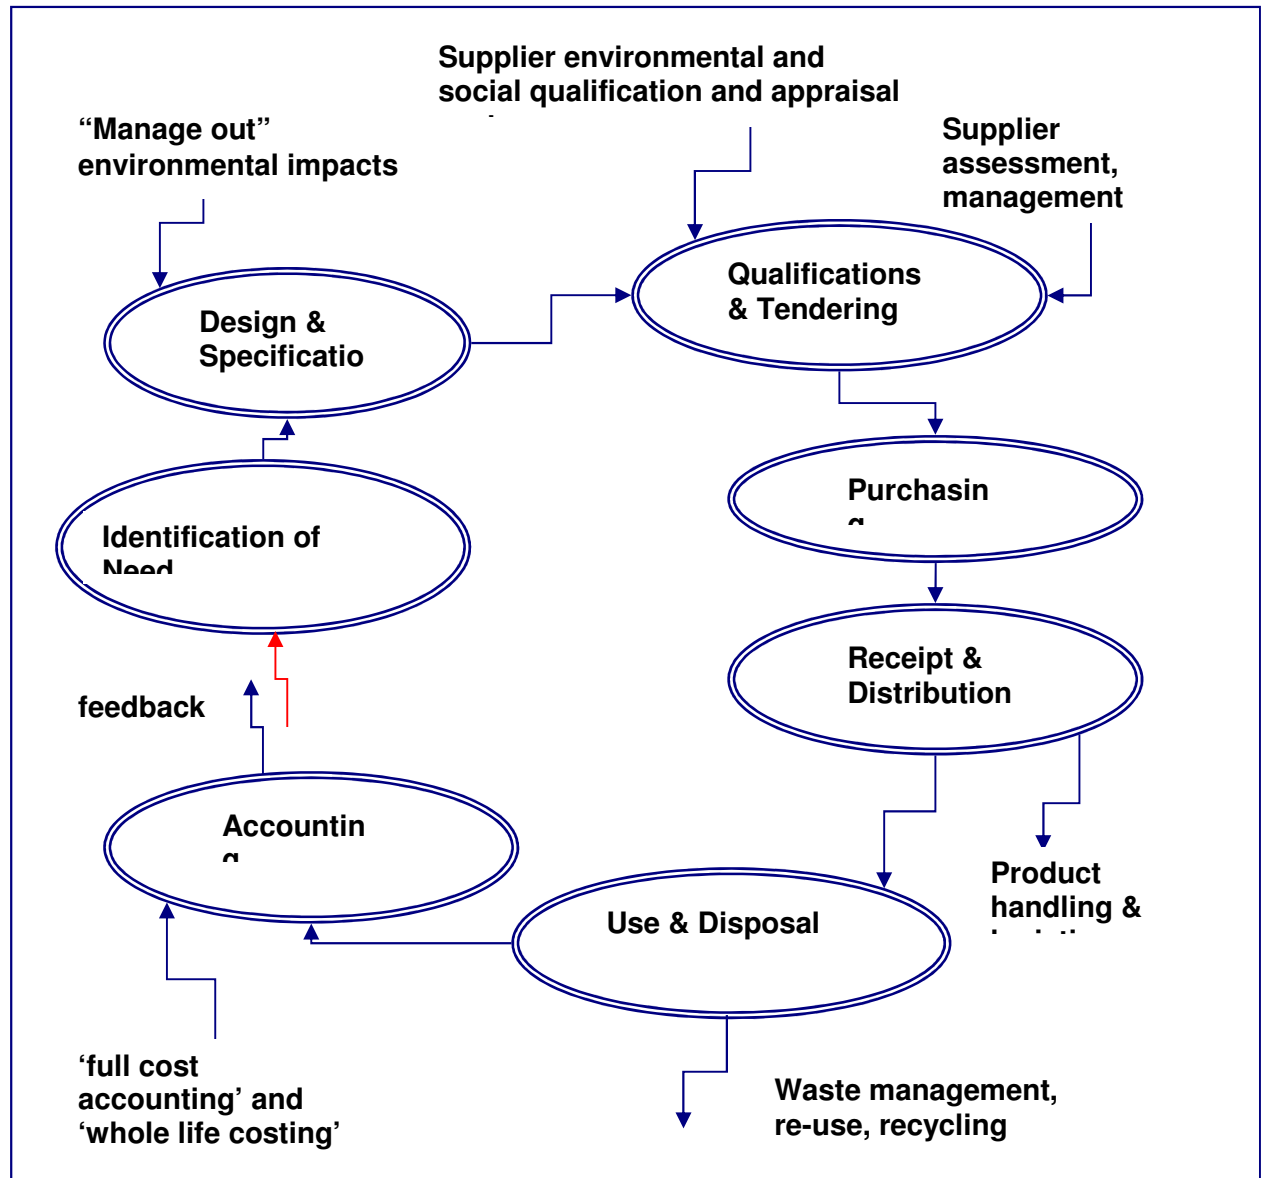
Supplier environmental and social qualification and appraisal

"Manage out" environmental impacts

Supplier assessment, management

Qualifications & Tendering

Design & Specificatio

Purchasin

Identification of Need

Receipt & Distribution

feedback

Accountin

Product handling &

Use & Disposal

'full cost accounting' and 'whole life costing'

Waste management, re-use, recycling